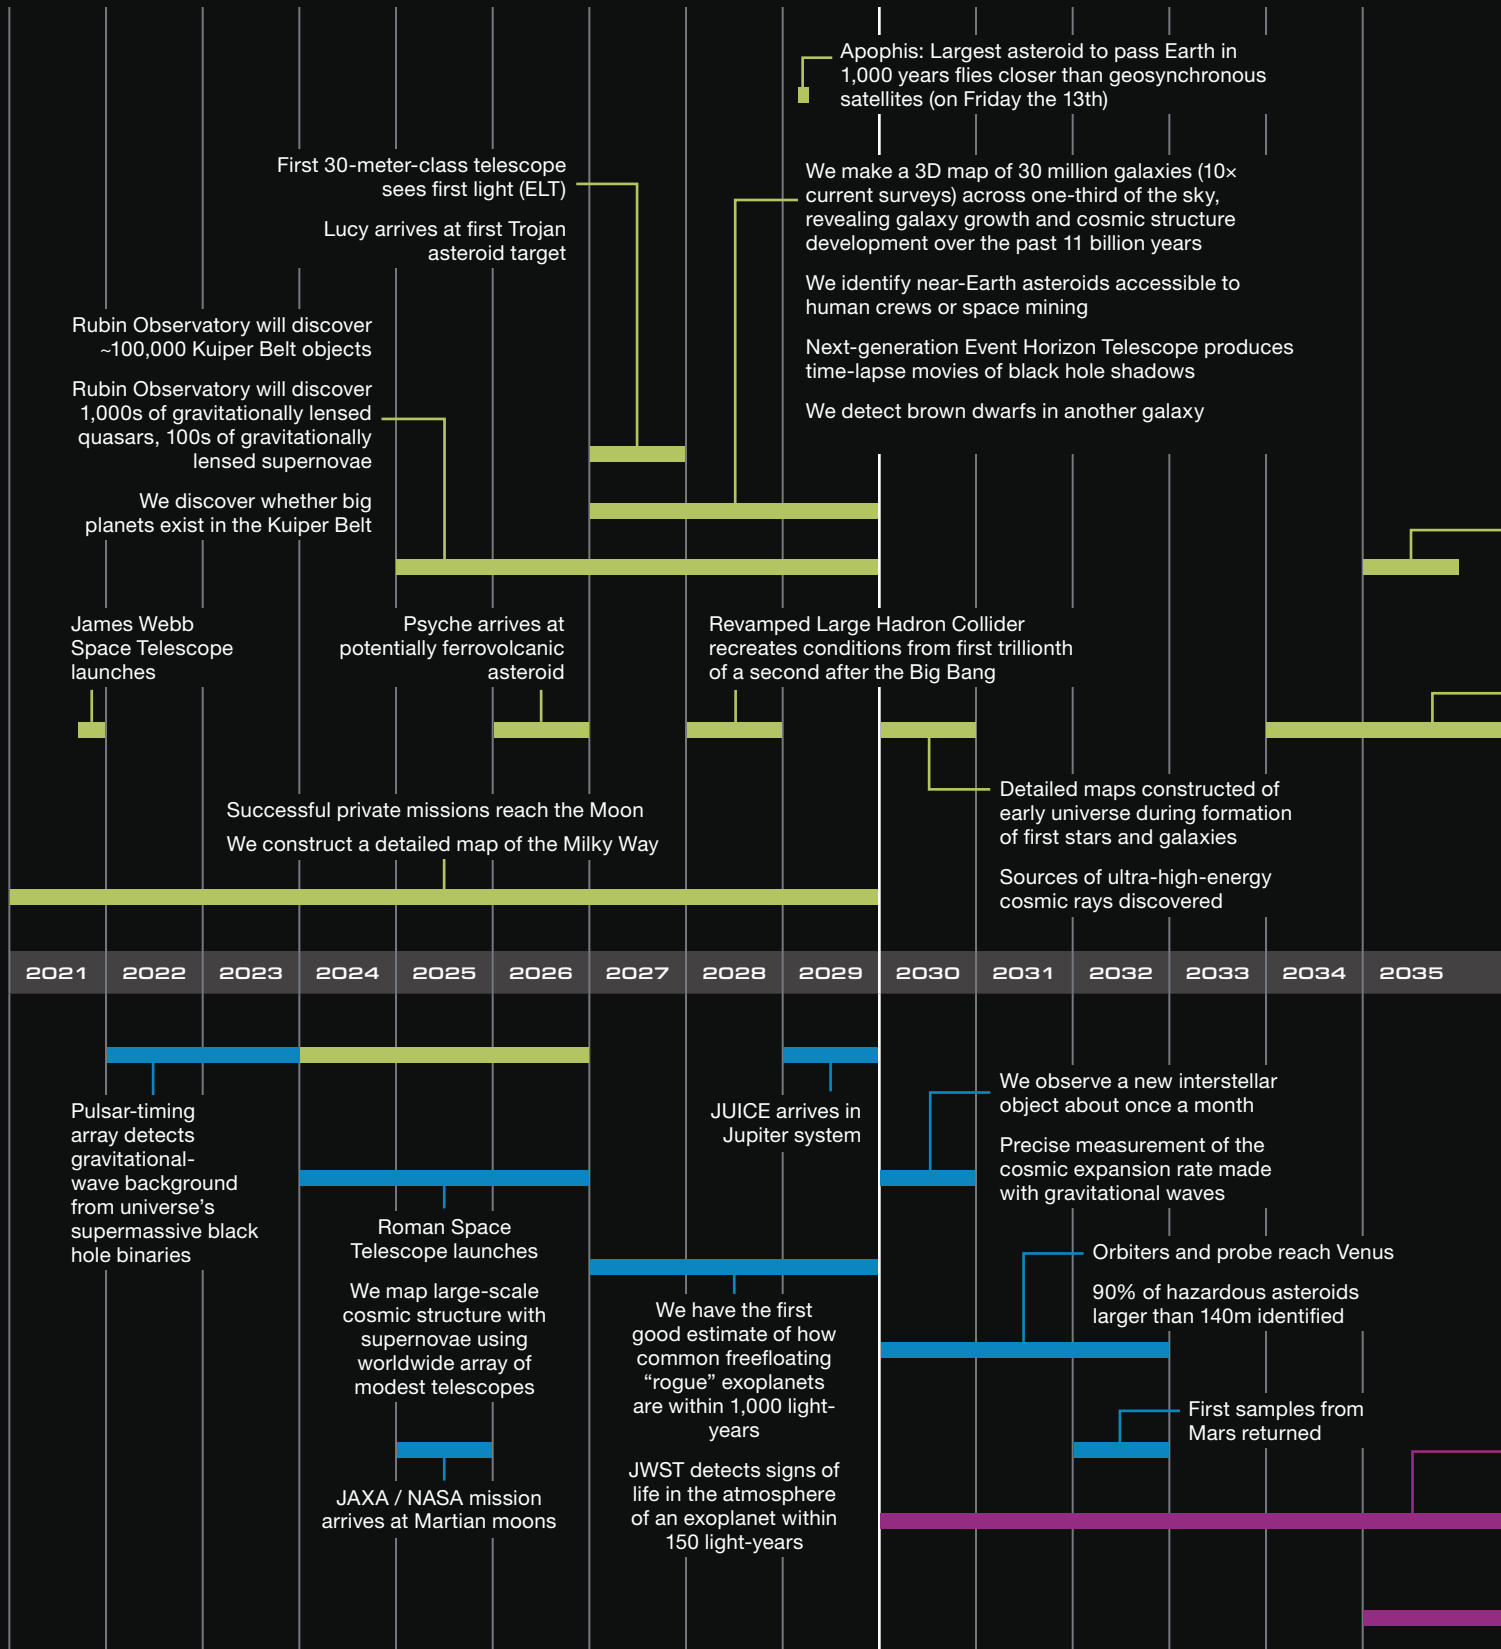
Apophis: Largest asteroid to pass Earth in 1,000 years flies closer than geosynchronous satellites (on Friday the 13th)

First 30-meter-class telescope sees first light (ELT)

Lucy arrives at first Trojan asteroid target

We make a 3D map of 30 million galaxies (10× current surveys) across one-third of the sky, revealing galaxy growth and cosmic structure development over the past 11 billion years

We identify near-Earth asteroids accessible to human crews or space mining

Next-generation Event Horizon Telescope produces time-lapse movies of black hole shadows

We detect brown dwarfs in another galaxy

Rubin Observatory will discover ~100,000 Kuiper Belt objects

Rubin Observatory will discover 1,000s of gravitationally lensed quasars, 100s of gravitationally lensed supernovae

We discover whether big planets exist in the Kuiper Belt

James Webb Space Telescope launches

Psyche arrives at potentially ferrovolcanic asteroid

Revamped Large Hadron Collider recreates conditions from first trillionth of a second after the Big Bang

Detailed maps constructed of early universe during formation of first stars and galaxies

Sources of ultra-high-energy cosmic rays discovered

Successful private missions reach the Moon

We construct a detailed map of the Milky Way

2021 2022 2023 2024 2025 2026 2027 2028 2029 2030 2031 2032 2033 2034 2035

Pulsar-timing array detects gravitational-wave background from universe’s supermassive black hole binaries

JUICE arrives in Jupiter system

We observe a new interstellar object about once a month

Precise measurement of the cosmic expansion rate made with gravitational waves

Roman Space Telescope launches

We map large-scale cosmic structure with supernovae using worldwide array of modest telescopes

Orbiters and probe reach Venus

90% of hazardous asteroids larger than 140m identified

We have the first good estimate of how common freefloating “rogue” exoplanets are within 1,000 light-years

JWST detects signs of life in the atmosphere of an exoplanet within 150 light-years

First samples from Mars returned

JAXA / NASA mission arrives at Martian moons